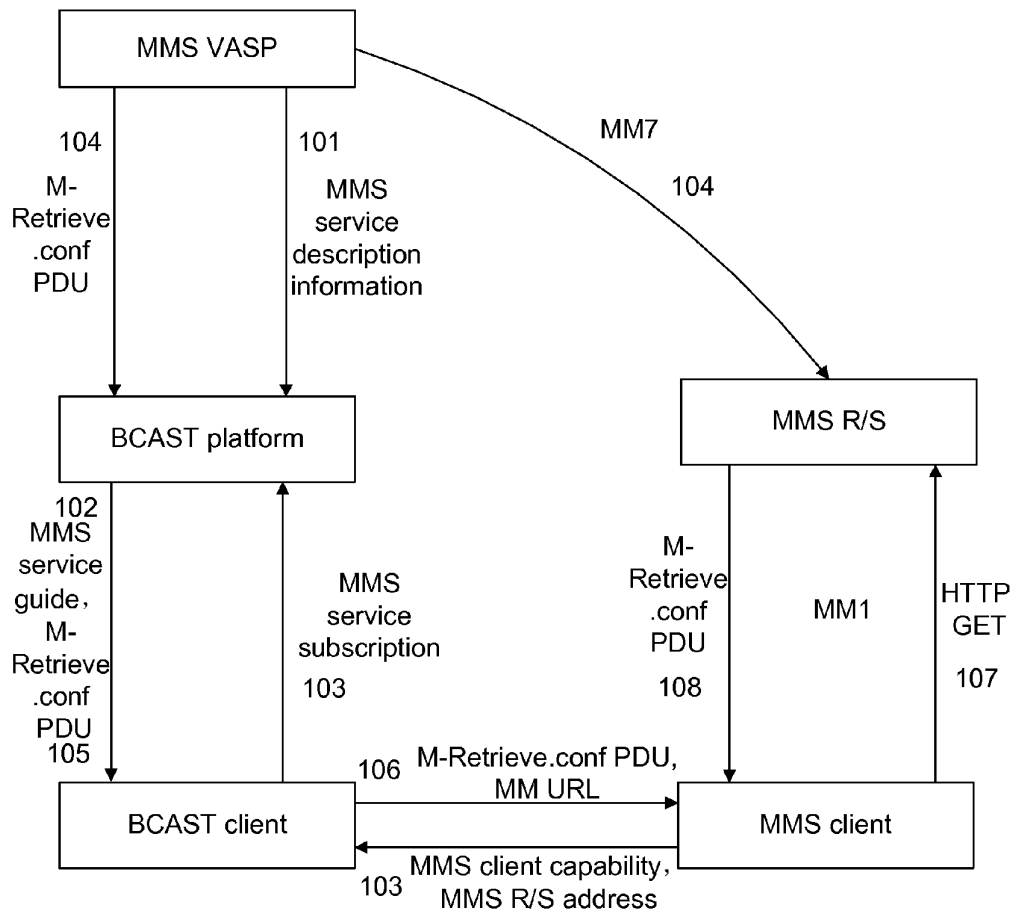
MMS VASP

104

M-Retrieve .conf PDU

101

MMS service description information

MM7

104

BCAST platform

MMS R/S

102

MMS service guide，M-Retrieve .conf PDU

105

MMS service subscription

103

M-Retrieve .conf PDU

108

MM1

HTTP GET

107

BCAST client

106

M-Retrieve.conf PDU, MM URL

MMS client

103

MMS client capability, MMS R/S address